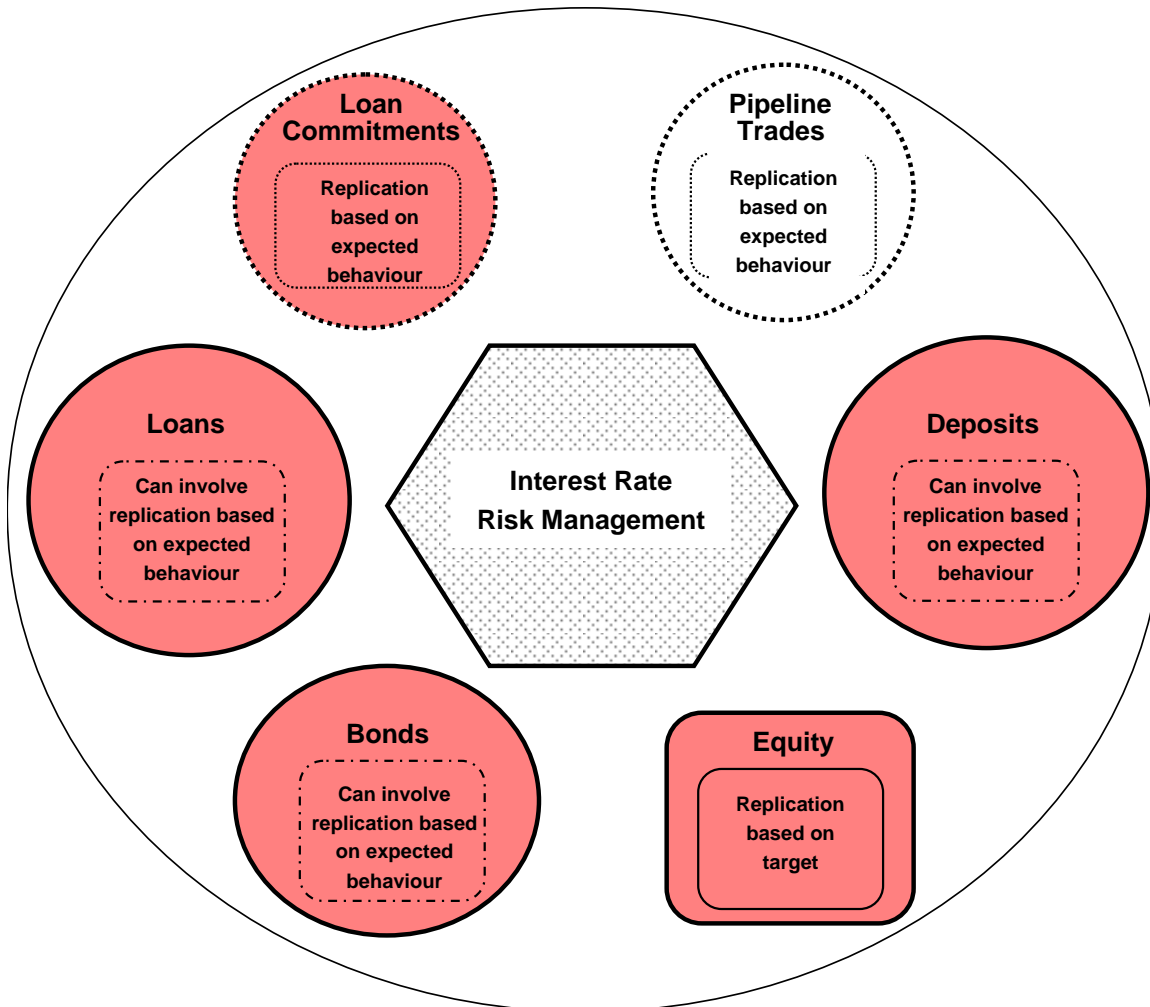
Loan Commitments

Replication based on expected behaviour

Pipeline Trades

Replication based on expected behaviour

Loans

Can involve replication based on expected behaviour

Interest Rate Risk Management

Deposits

Can involve replication based on expected behaviour

Bonds

Can involve replication based on expected behaviour

Equity

Replication based on target